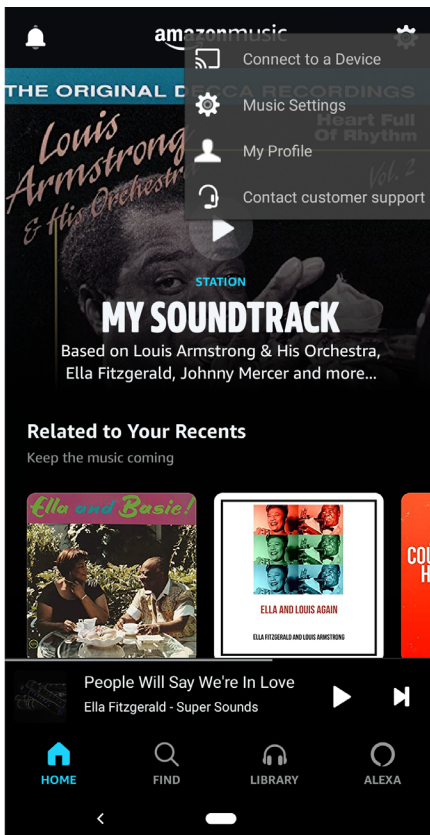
amazon music

Connect to a Device
Music Settings
My Profile
Contact customer support

THE ORIGINAL D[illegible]CA RECORDINGS
Louis Armstrong & His Orchestra
Heart Full Of Rhythm
Vol. 2

STATION
MY SOUNDTRACK
Based on Louis Armstrong & His Orchestra, Ella Fitzgerald, Johnny Mercer and more...

Related to Your Recents
Keep the music coming

Ella and Basie!

ELLA AND LOUIS AGAIN
ELLA FITZGERALD AND LOUIS ARMSTRONG

COU
H

People Will Say We're In Love
Ella Fitzgerald - Super Sounds

HOME
FIND
LIBRARY
ALEXA